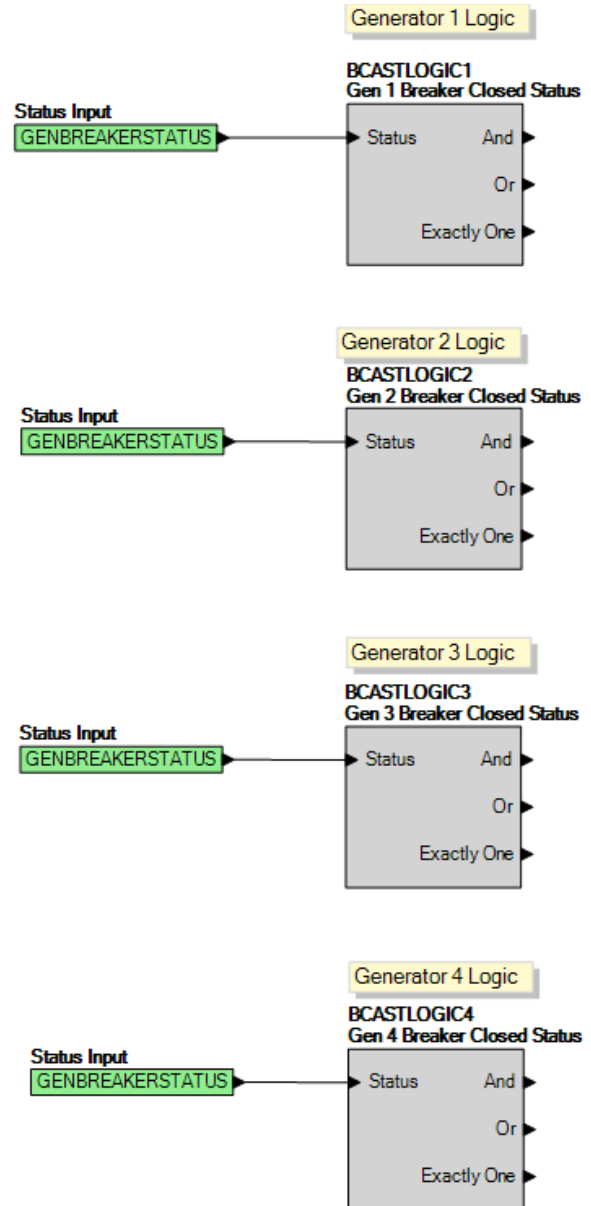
Generator 1 Logic

BCASTLOGIC1
Gen 1 Breaker Closed Status

Status Input
GENBREAKERSTATUS

Status
And
Or
Exactly One

Generator 2 Logic

BCASTLOGIC2
Gen 2 Breaker Closed Status

Status Input
GENBREAKERSTATUS

Status
And
Or
Exactly One

Generator 3 Logic

BCASTLOGIC3
Gen 3 Breaker Closed Status

Status Input
GENBREAKERSTATUS

Status
And
Or
Exactly One

Generator 4 Logic

BCASTLOGIC4
Gen 4 Breaker Closed Status

Status Input
GENBREAKERSTATUS

Status
And
Or
Exactly One